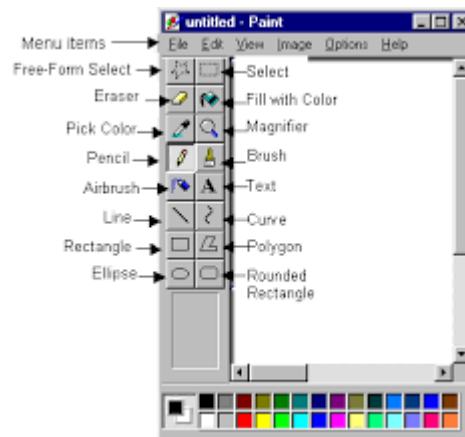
untitled - Paint

Menu items

File Edit View Image Options Help

Free-Form Select

Select

Eraser

Fill with Color

Pick Color

Magnifier

Pencil

Brush

Airbrush

A

Text

Line

Curve

Rectangle

Polygon

Ellipse

Rounded Rectangle